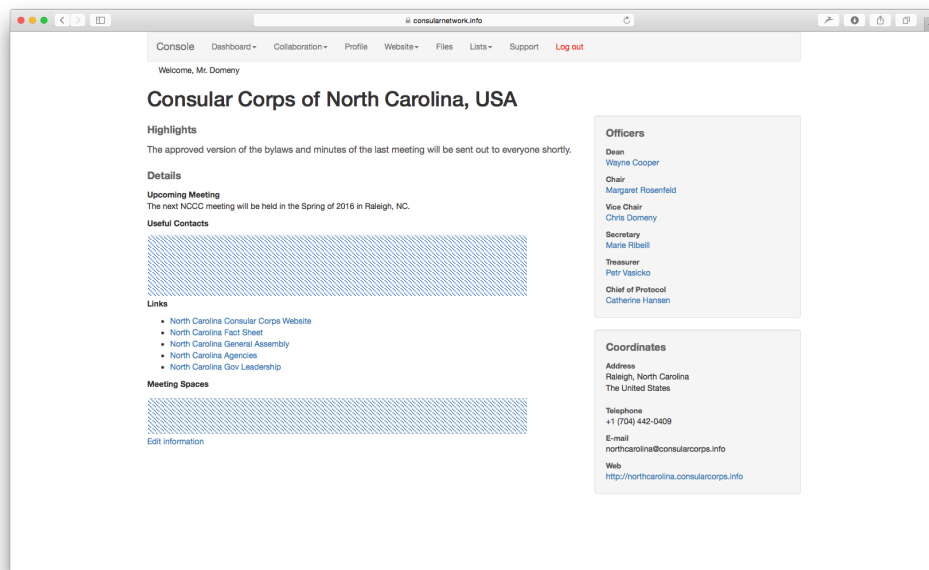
consularnetwork.info

Console Dashboard Collaboration Profile Website Files Lists Support Log out

Welcome, Mr. Domeny

Consular Corps of North Carolina, USA

Highlights

The approved version of the bylaws and minutes of the last meeting will be sent out to everyone shortly.

Details

Upcoming Meeting
The next NCCC meeting will be held in the Spring of 2016 in Raleigh, NC.

Useful Contacts

Links

- North Carolina Consular Corps Website
- North Carolina Fact Sheet
- North Carolina General Assembly
- North Carolina Agencies
- North Carolina Gov Leadership

Meeting Spaces

Edit information

Officers

Dean
Wayne Cooper

Chair
Margaret Rosenfeld

Vice Chair
Chris Domeny

Secretary
Marie Ribeill

Treasurer
Petr Vasicko

Chief of Protocol
Catherine Hansen

Coordinates

Address
Raleigh, North Carolina
The United States

Telephone
+1 (704) 442-0409

E-mail
northcarolina@consularcorps.info

Web
http://northcarolina.consularcorps.info